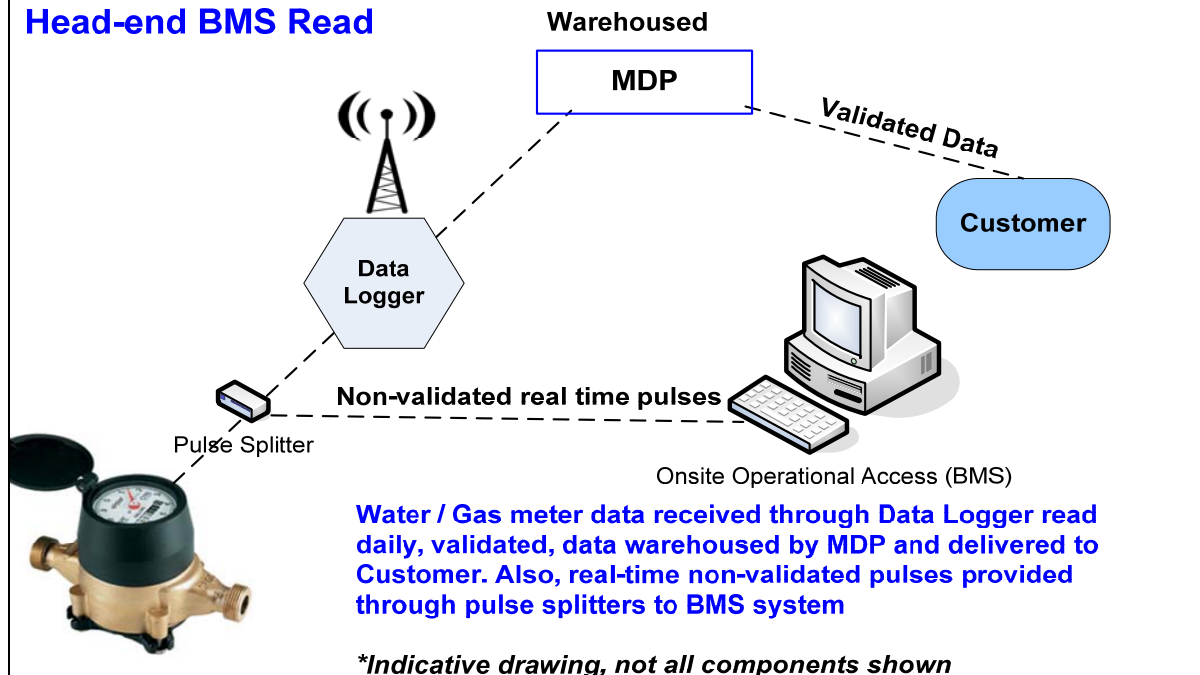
Head-end BMS Read

Warehoused

MDP

Validated Data

Customer

Data Logger

Non-validated real time pulses

Pulse Splitter

Onsite Operational Access (BMS)

Water / Gas meter data received through Data Logger read daily, validated, data warehoused by MDP and delivered to Customer. Also, real-time non-validated pulses provided through pulse splitters to BMS system

*Indicative drawing, not all components shown